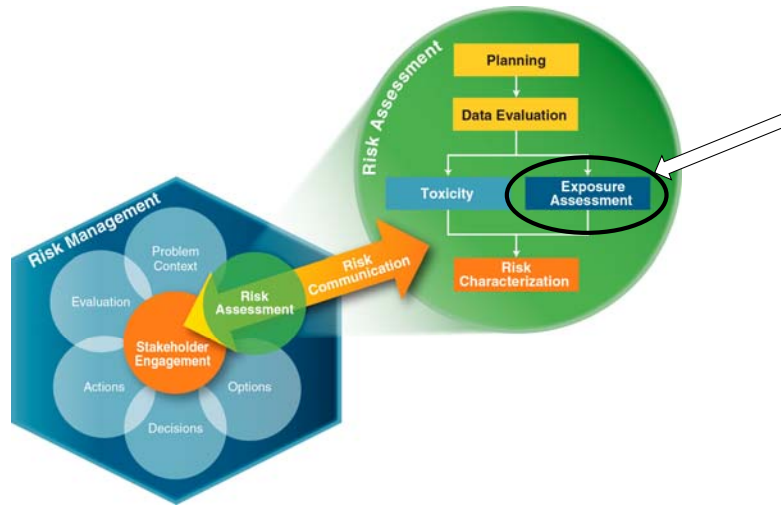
Risk Assessment

Planning

Data Evaluation

Toxicity

Exposure Assessment

Risk Characterization

Risk Management

Problem Context

Evaluation

Risk Assessment

Stakeholder Engagement

Actions

Options

Decisions

Risk Communication